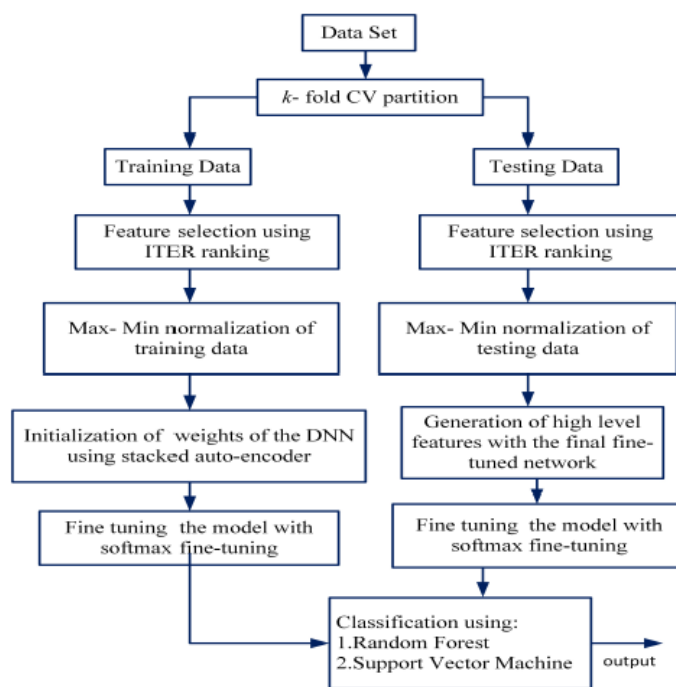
Data Set

$k$- fold CV partition

Training Data

Testing Data

Feature selection using ITER ranking

Feature selection using ITER ranking

Max- Min normalization of training data

Max- Min normalization of testing data

Initialization of weights of the DNN using stacked auto-encoder

Generation of high level features with the final fine-tuned network

Fine tuning the model with softmax fine-tuning

Fine tuning the model with softmax fine-tuning

Classification using:
1.Random Forest
2.Support Vector Machine

output